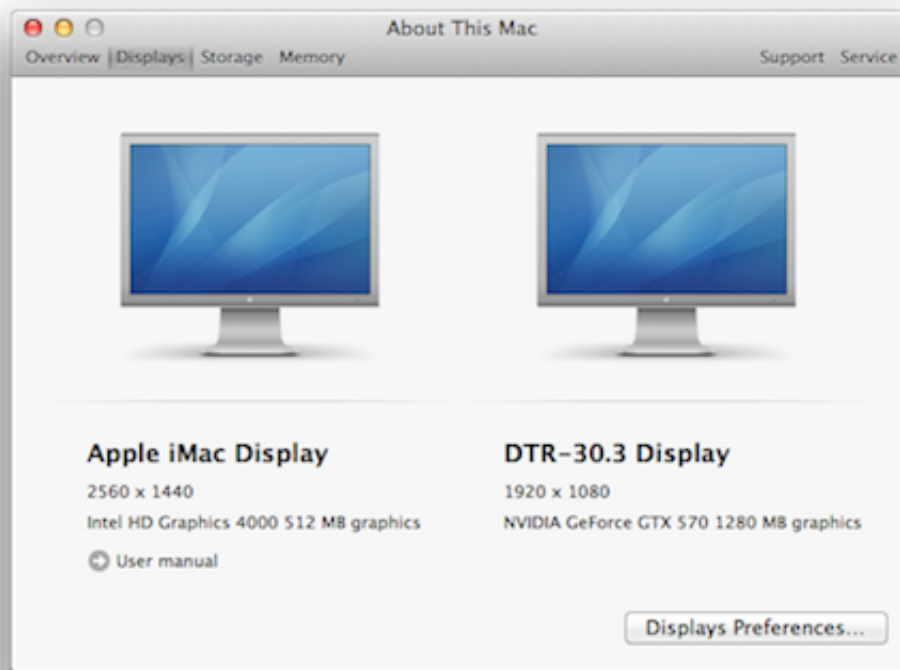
About This Mac

Overview Displays Storage Memory Support Service

Apple iMac Display
2560 x 1440
Intel HD Graphics 4000 512 MB graphics
User manual

DTR-30.3 Display
1920 x 1080
NVIDIA GeForce GTX 570 1280 MB graphics

Displays Preferences...